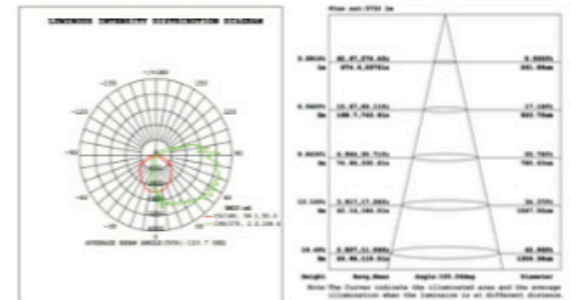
LUMINOUS INTENSITY DISTRIBUTION DIAGRAM

AVERAGE BEAM ANGLE(50%):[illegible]

Flux out:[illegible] lm

| Height | Avg.Illum | Diameter |
|---|---|---|
| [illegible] | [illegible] | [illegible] |
| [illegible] | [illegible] | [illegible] |
| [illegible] | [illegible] | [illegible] |
| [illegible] | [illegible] | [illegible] |
| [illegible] | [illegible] | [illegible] |

Angle:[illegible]

Note:The Curves indicate the illuminated area and the average illumination when the luminaire is at different distance.